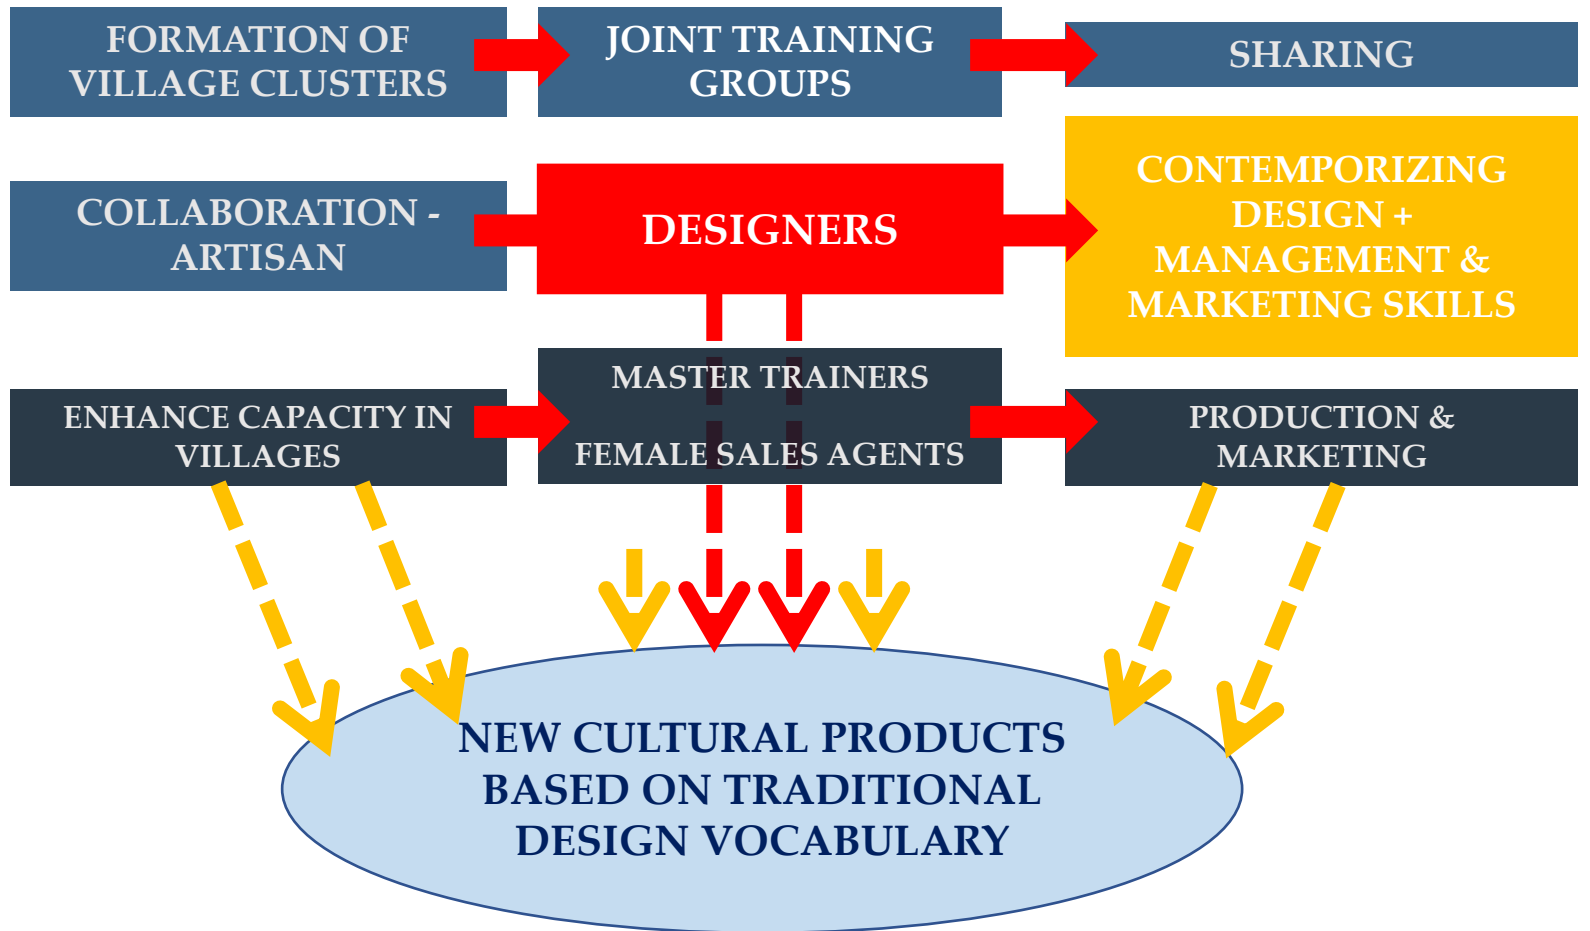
FORMATION OF VILLAGE CLUSTERS

JOINT TRAINING GROUPS

SHARING

COLLABORATION - ARTISAN

DESIGNERS

CONTEMPORIZING DESIGN + MANAGEMENT & MARKETING SKILLS

ENHANCE CAPACITY IN VILLAGES

MASTER TRAINERS

FEMALE SALES AGENTS

PRODUCTION & MARKETING

NEW CULTURAL PRODUCTS BASED ON TRADITIONAL DESIGN VOCABULARY